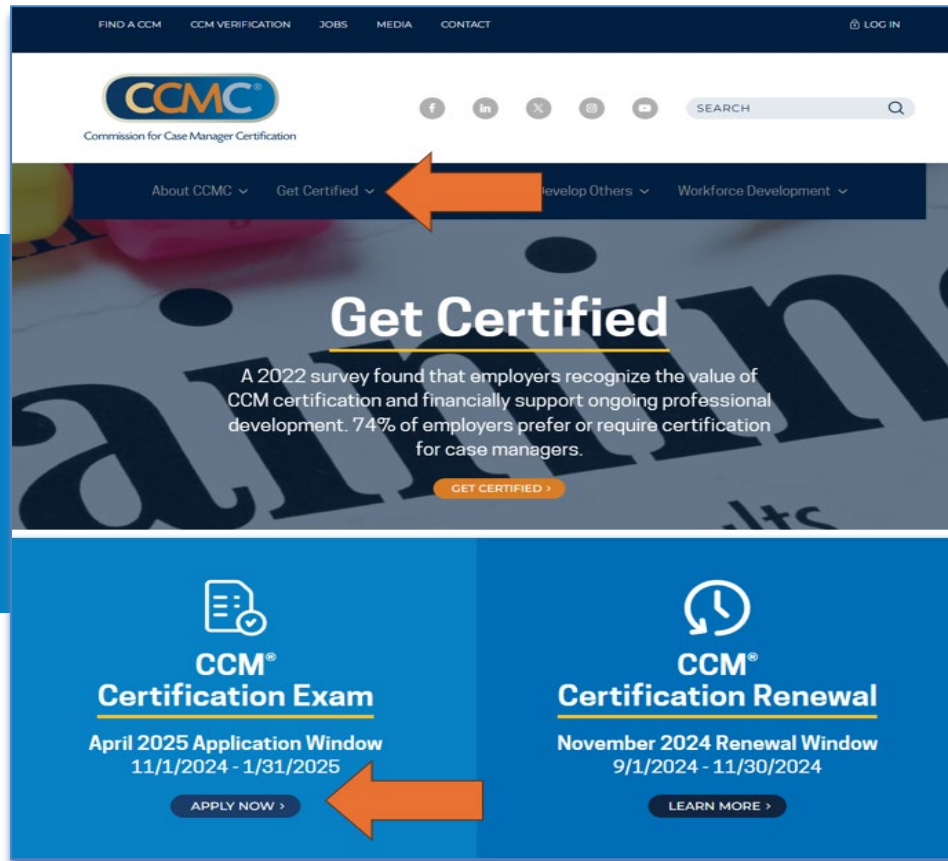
FIND A CCM CCM VERIFICATION JOBS MEDIA CONTACT LOG IN

CCMC®
Commission for Case Manager Certification

SEARCH

About CCMC Get Certified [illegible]evelop Others Workforce Development

Get Certified

A 2022 survey found that employers recognize the value of CCM certification and financially support ongoing professional development. 74% of employers prefer or require certification for case managers.

GET CERTIFIED ›

CCM®
Certification Exam

April 2025 Application Window
11/1/2024 - 1/31/2025

APPLY NOW ›

CCM®
Certification Renewal

November 2024 Renewal Window
9/1/2024 - 11/30/2024

LEARN MORE ›